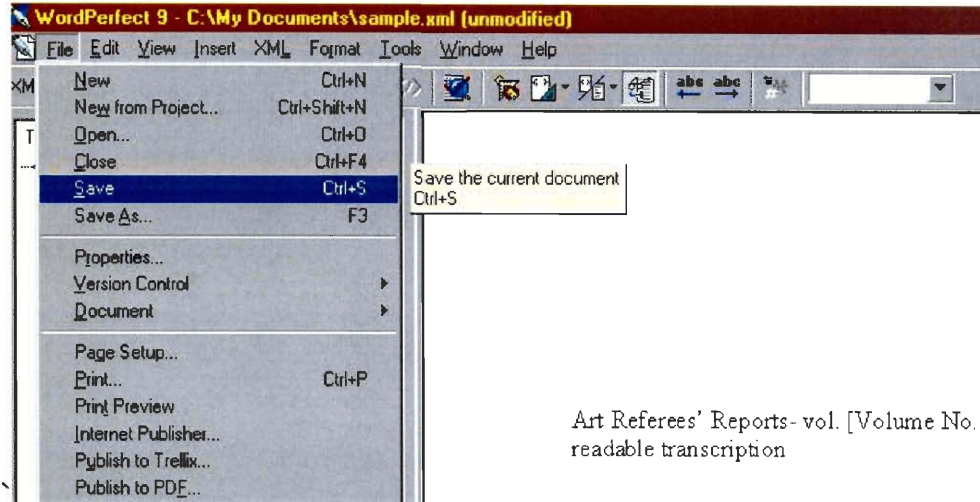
WordPerfect 9 - C:\My Documents\sample.xml (unmodified)

File Edit View Insert XML Format Tools Window Help

XM

T

New Ctrl+N
New from Project... Ctrl+Shift+N
Open... Ctrl+O
Close Ctrl+F4
Save Ctrl+S
Save As... F3

Properties...
Version Control
Document

Page Setup...
Print... Ctrl+P
Print Preview
Internet Publisher...
Publish to Trellix...
Publish to PDF...

abc abc

Save the current document
Ctrl+S

Art Referees' Reports- vol. [Volume No.
readable transcription